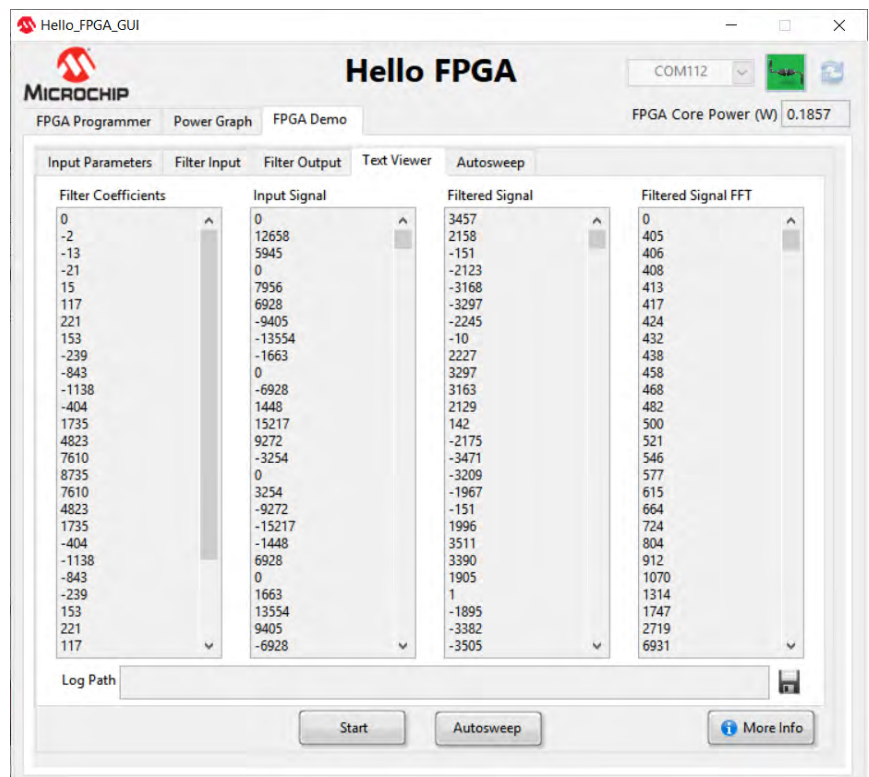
Hello_FPGA_GUI

MICROCHIP

Hello FPGA

COM112

FPGA Core Power (W) 0.1857

FPGA Programmer | Power Graph | FPGA Demo

Input Parameters | Filter Input | Filter Output | Text Viewer | Autosweep

| Filter Coefficients | Input Signal | Filtered Signal | Filtered Signal FFT |
|---|---|---|---|
| 0 | 0 | 3457 | 0 |
| -2 | 12658 | 2158 | 405 |
| -13 | 5945 | -151 | 406 |
| -21 | 0 | -2123 | 408 |
| 15 | 7956 | -3168 | 413 |
| 117 | 6928 | -3297 | 417 |
| 221 | -9405 | -2245 | 424 |
| 153 | -13554 | -10 | 432 |
| -239 | -1663 | 2227 | 438 |
| -843 | 0 | 3297 | 458 |
| -1138 | -6928 | 3163 | 468 |
| -404 | 1448 | 2129 | 482 |
| 1735 | 15217 | 142 | 500 |
| 4823 | 9272 | -2175 | 521 |
| 7610 | -3254 | -3471 | 546 |
| 8735 | 0 | -3209 | 577 |
| 7610 | 3254 | -1967 | 615 |
| 4823 | -9272 | -151 | 664 |
| 1735 | -15217 | 1996 | 724 |
| -404 | -1448 | 3511 | 804 |
| -1138 | 6928 | 3390 | 912 |
| -843 | 0 | 1905 | 1070 |
| -239 | 1663 | 1 | 1314 |
| 153 | 13554 | -1895 | 1747 |
| 221 | 9405 | -3382 | 2719 |
| 117 | -6928 | -3505 | 6931 |

Log Path

Start | Autosweep | More Info